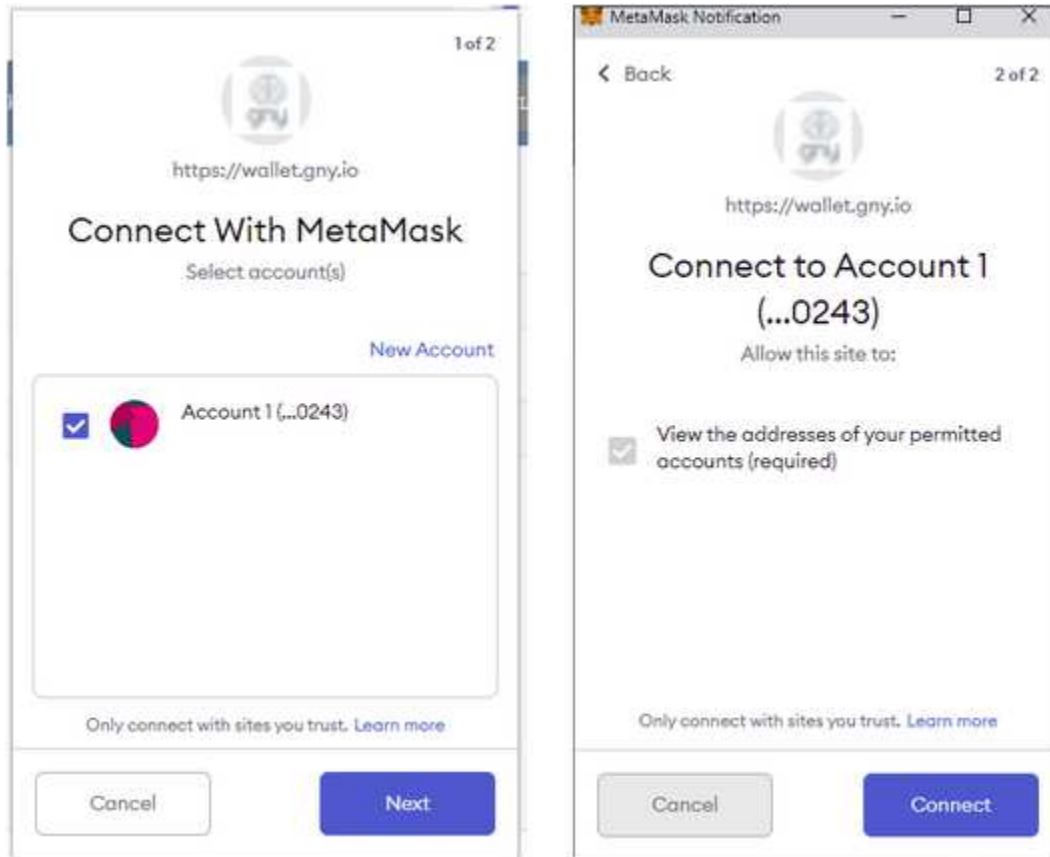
1 of 2

gny

https://wallet.gny.io

Connect With MetaMask

Select account(s)

New Account

Account 1 (...0243)

Only connect with sites you trust. Learn more

Cancel

Next

MetaMask Notification

Back

2 of 2

gny

https://wallet.gny.io

Connect to Account 1 (...0243)

Allow this site to:

View the addresses of your permitted accounts (required)

Only connect with sites you trust. Learn more

Cancel

Connect